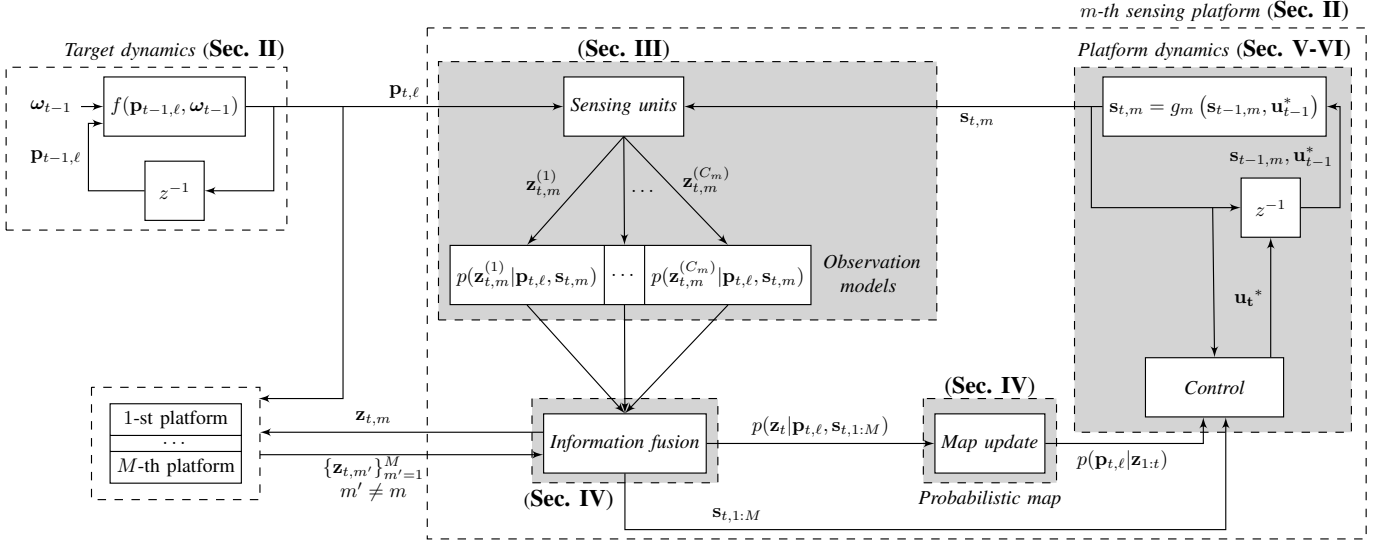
$m$-th sensing platform (Sec. II)

Target dynamics (Sec. II)

$\boldsymbol{\omega}_{t-1}$

$f(\mathbf{p}_{t-1,\ell}, \boldsymbol{\omega}_{t-1})$

$\mathbf{p}_{t-1,\ell}$

$z^{-1}$

$\mathbf{p}_{t,\ell}$

(Sec. III)

Sensing units

$\mathbf{z}_{t,m}^{(1)}$

$\dots$

$\mathbf{z}_{t,m}^{(C_m)}$

$p(\mathbf{z}_{t,m}^{(1)}|\mathbf{p}_{t,\ell}, \mathbf{s}_{t,m})$ | $\dots$ | $p(\mathbf{z}_{t,m}^{(C_m)}|\mathbf{p}_{t,\ell}, \mathbf{s}_{t,m})$

Observation models

Platform dynamics (Sec. V-VI)

$\mathbf{s}_{t,m}$

$\mathbf{s}_{t,m} = g_m\left(\mathbf{s}_{t-1,m}, \mathbf{u}_{t-1}^*\right)$

$\mathbf{s}_{t-1,m}, \mathbf{u}_{t-1}^*$

$z^{-1}$

$\mathbf{u_t}^*$

Control

1-st platform

$\dots$

$M$-th platform

$\mathbf{z}_{t,m}$

$\{\mathbf{z}_{t,m'}\}_{m'=1}^{M}$
$m' \neq m$

Information fusion

(Sec. IV)

$p(\mathbf{z}_t|\mathbf{p}_{t,\ell}, \mathbf{s}_{t,1:M})$

(Sec. IV)

Map update

Probabilistic map

$p(\mathbf{p}_{t,\ell}|\mathbf{z}_{1:t})$

$\mathbf{s}_{t,1:M}$